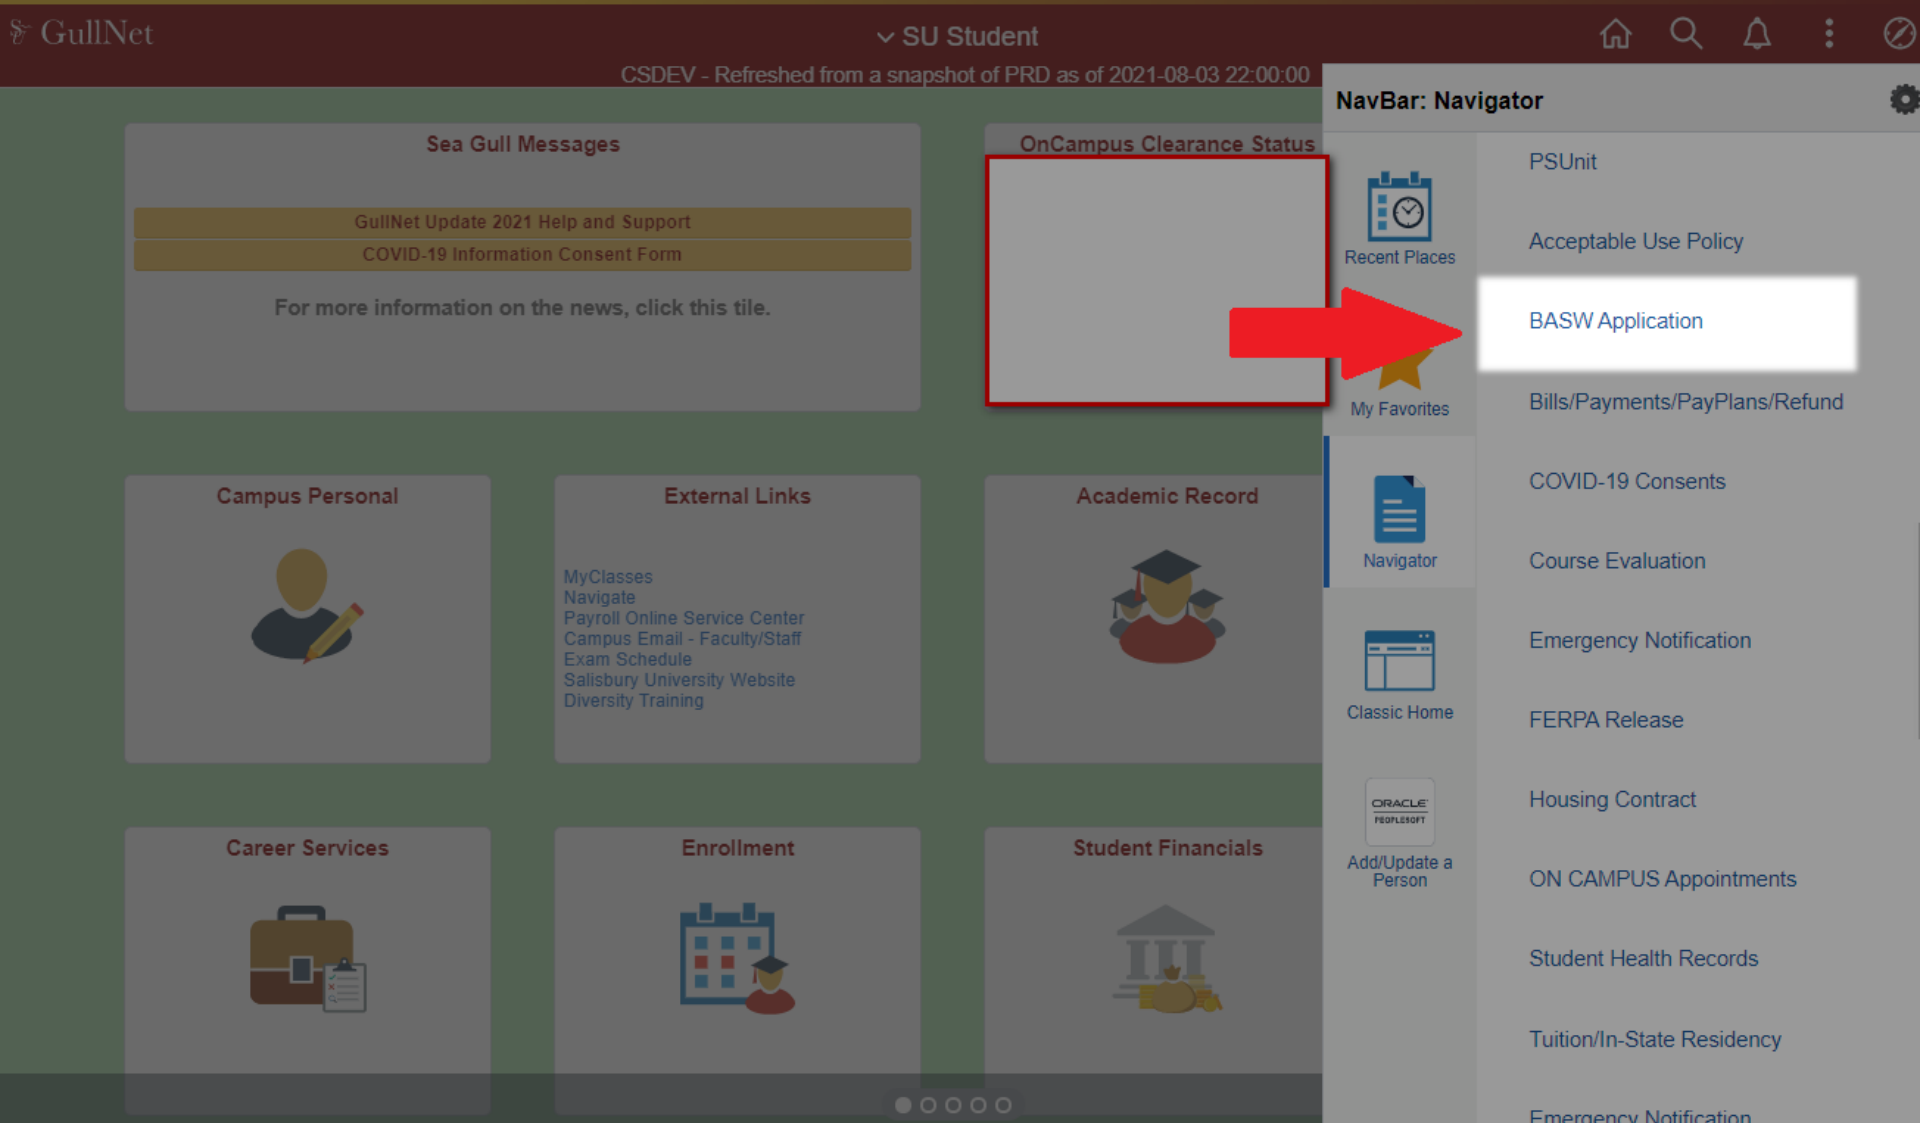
GullNet

SU Student

CSDEV - Refreshed from a snapshot of PRD as of 2021-08-03 22:00:00

Sea Gull Messages

GullNet Update 2021 Help and Support

COVID-19 Information Consent Form

For more information on the news, click this tile.

OnCampus Clearance Status

Campus Personal

External Links

MyClasses
Navigate
Payroll Online Service Center
Campus Email - Faculty/Staff
Exam Schedule
Salisbury University Website
Diversity Training

Academic Record

Career Services

Enrollment

Student Financials

NavBar: Navigator

Recent Places

My Favorites

Navigator

Classic Home

ORACLE PEOPLESOFT

Add/Update a Person

PSUnit

Acceptable Use Policy

BASW Application

Bills/Payments/PayPlans/Refund

COVID-19 Consents

Course Evaluation

Emergency Notification

FERPA Release

Housing Contract

ON CAMPUS Appointments

Student Health Records

Tuition/In-State Residency

Emergency Notification